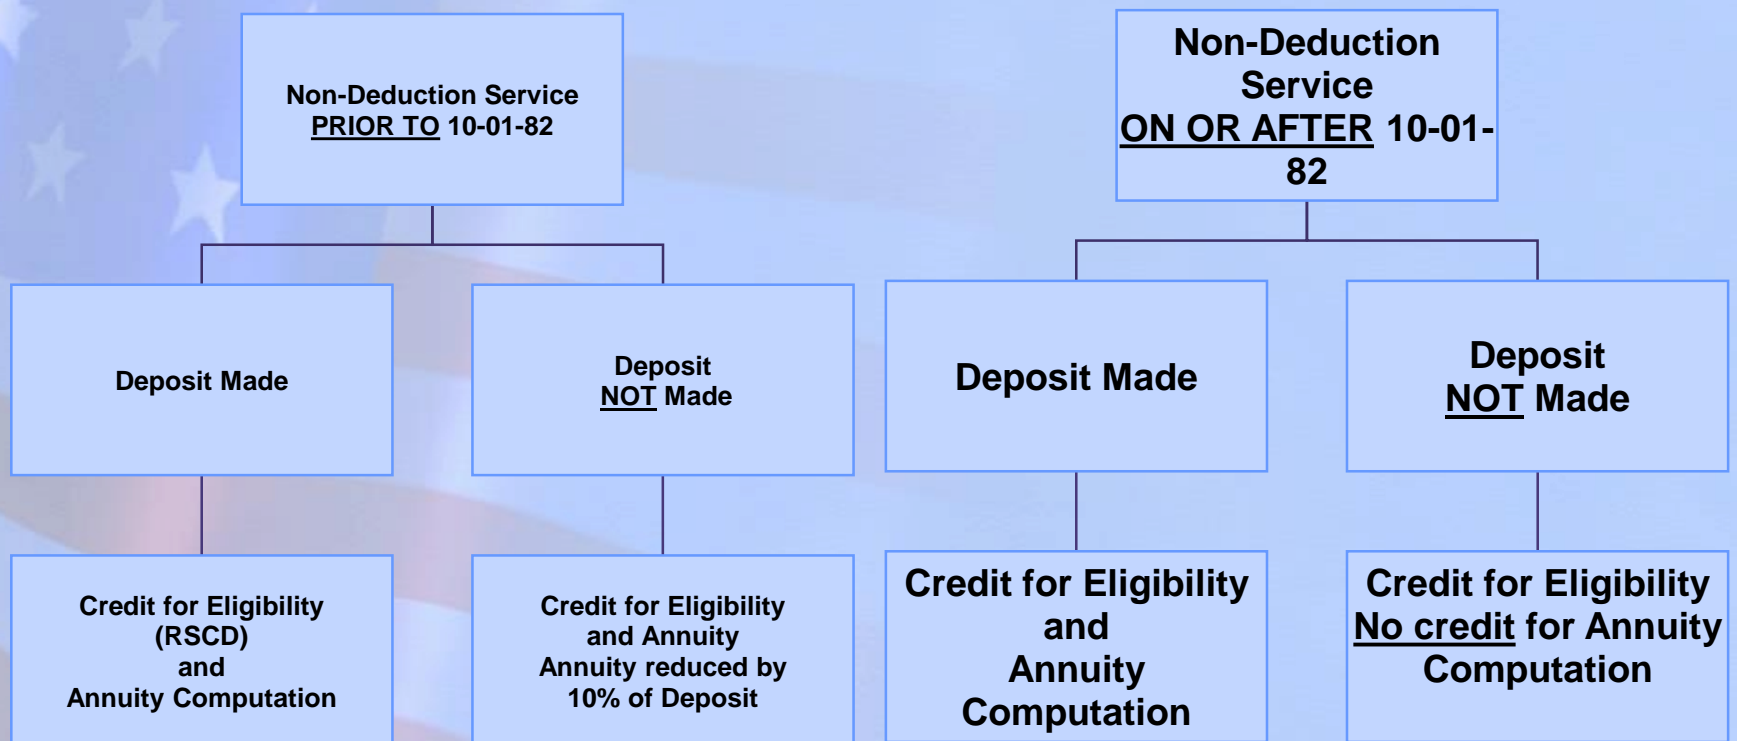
Non-Deduction Service
PRIOR TO 10-01-82

Deposit Made

Credit for Eligibility (RSCD) and Annuity Computation

Deposit NOT Made

Credit for Eligibility and Annuity Annuity reduced by 10% of Deposit

Non-Deduction Service
ON OR AFTER 10-01-82

Deposit Made

Credit for Eligibility and Annuity Computation

Deposit NOT Made

Credit for Eligibility No credit for Annuity Computation